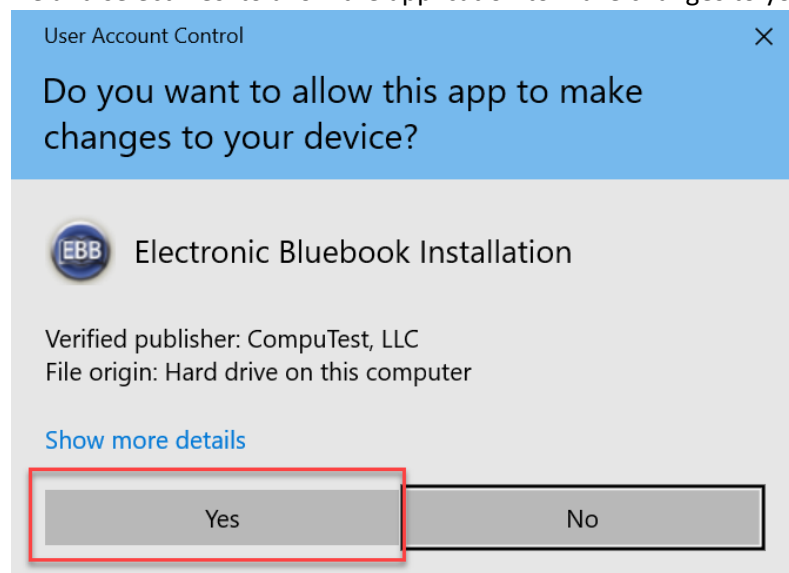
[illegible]

User Account Control

×

Do you want to allow this app to make changes to your device?

EBB

Electronic Bluebook Installation

Verified publisher: CompuTest, LLC
File origin: Hard drive on this computer

Show more details

Yes

No